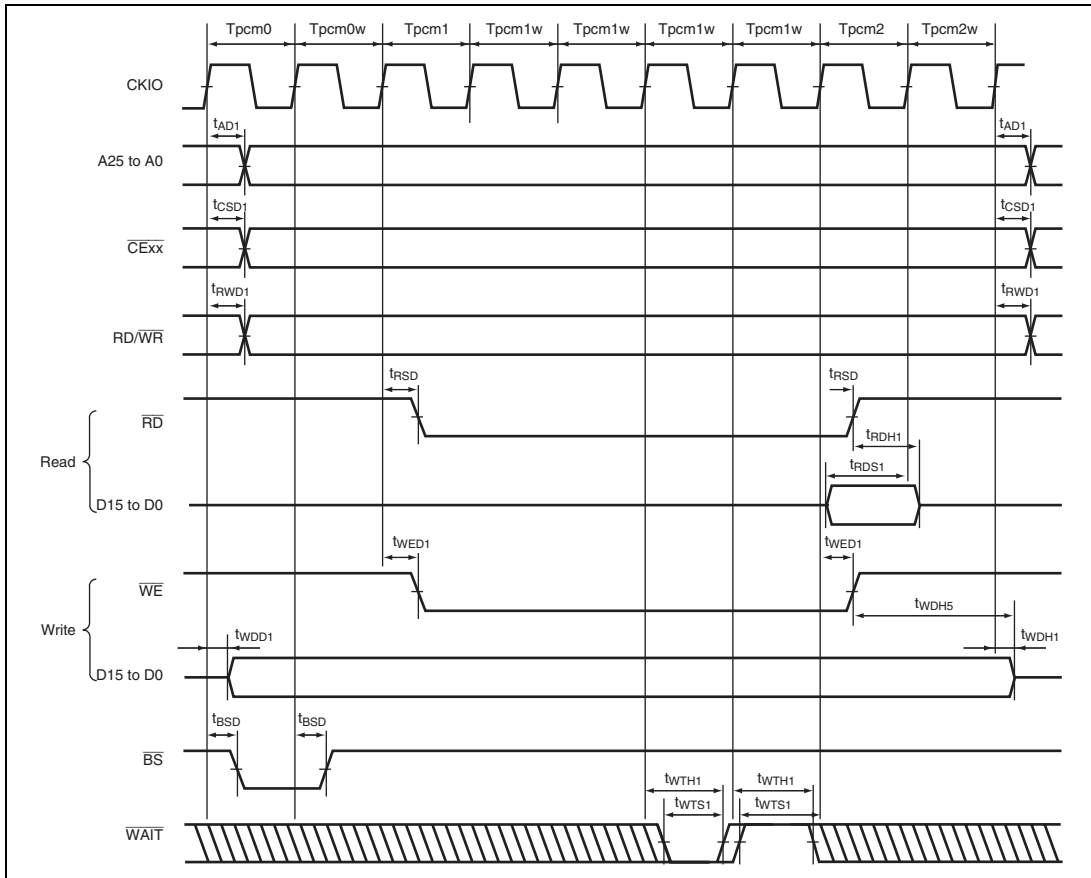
Tpcm0 Tpcm0w Tpcm1 Tpcm1w Tpcm1w Tpcm1w Tpcm1w Tpcm2 Tpcm2w

CKIO

$t_{AD1}$ $t_{AD1}$

A25 to A0

$t_{CSD1}$ $t_{CSD1}$

$\overline{CExx}$

$t_{RWD1}$ $t_{RWD1}$

RD/$\overline{WR}$

$t_{RSD}$ $t_{RSD}$

$\overline{RD}$

$t_{RDH1}$

Read

$t_{RDS1}$

D15 to D0

$t_{WED1}$ $t_{WED1}$

$\overline{WE}$

$t_{WDH5}$

Write

$t_{WDD1}$ $t_{WDH1}$

D15 to D0

$t_{BSD}$ $t_{BSD}$

$\overline{BS}$

$t_{WTH1}$ $t_{WTH1}$

$t_{WTS1}$ $t_{WTS1}$

$\overline{WAIT}$